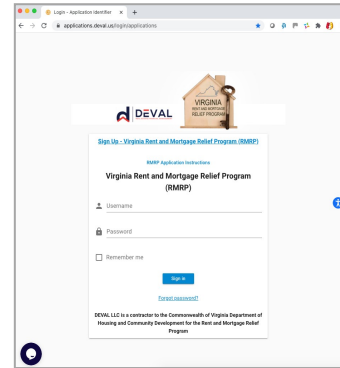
Login - Application Identifier ×
+
applications.deval.us/login/applications

DEVAL

VIRGINIA
RENT AND MORTGAGE
RELIEF PROGRAM

Sign Up - Virginia Rent and Mortgage Relief Program (RMRP)

RMRP Application Instructions

Virginia Rent and Mortgage Relief Program (RMRP)

Username

Password

Remember me

Sign in

Forgot password?

DEVAL LLC is a contractor to the Commonwealth of Virginia Department of Housing and Community Development for the Rent and Mortgage Relief Program